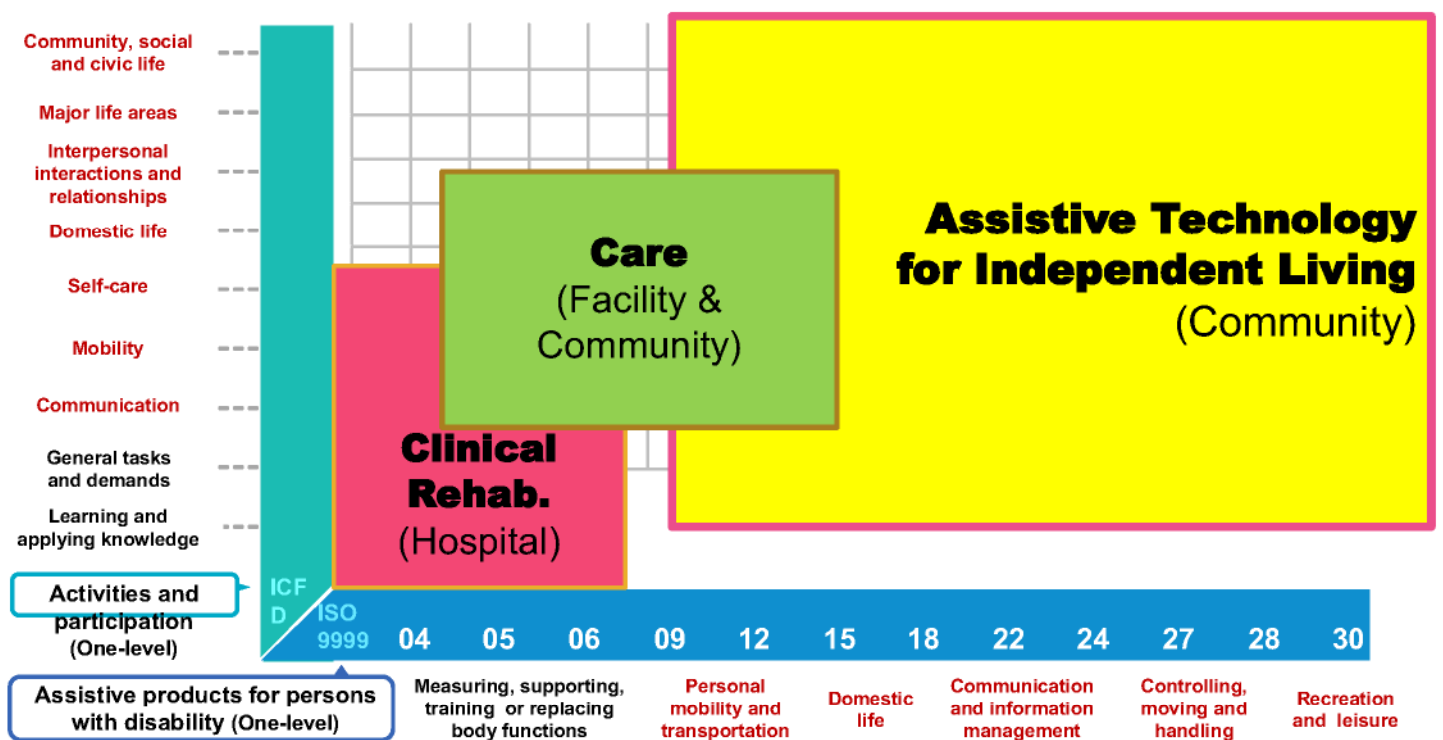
Community, social and civic life

Major life areas

Interpersonal interactions and relationships

Domestic life

Self-care

Mobility

Communication

General tasks and demands

Learning and applying knowledge

Activities and participation (One-level)

Assistive products for persons with disability (One-level)

ICF D

ISO 9999

Clinical Rehab. (Hospital)

Care (Facility & Community)

Assistive Technology for Independent Living (Community)

04 05 06 09 12 15 18 22 24 27 28 30

Measuring, supporting, training or replacing body functions

Personal mobility and transportation

Domestic life

Communication and information management

Controlling, moving and handling

Recreation and leisure